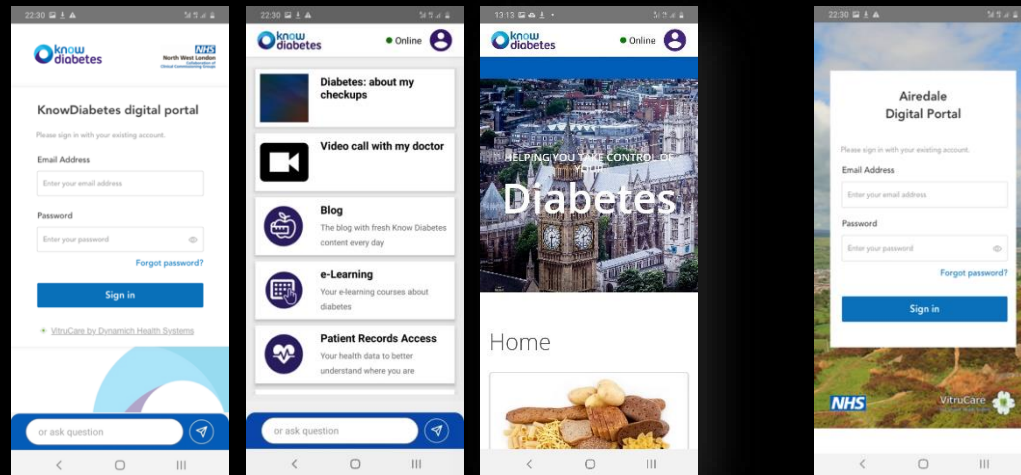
22:30

know diabetes

NHS North West London Collaboration of Clinical Commissioning Groups

KnowDiabetes digital portal

Please sign in with your existing account.

Email Address

Enter your email address

Password

Enter your password

Forgot password?

Sign in

VitruCare by Dynamich Health Systems

or ask question

22:30

know diabetes

Online

Diabetes: about my checkups

Video call with my doctor

Blog

The blog with fresh Know Diabetes content every day

e-Learning

Your e-learning courses about diabetes

Patient Records Access

Your health data to better understand where you are

or ask question

13:13

know diabetes

Online

HELPING YOU TAKE CONTROL OF YOUR

Diabetes

Home

22:30

Airedale Digital Portal

Please sign in with your existing account.

Email Address

Enter your email address

Password

Enter your password

Forgot password?

Sign in

NHS

VitruCare